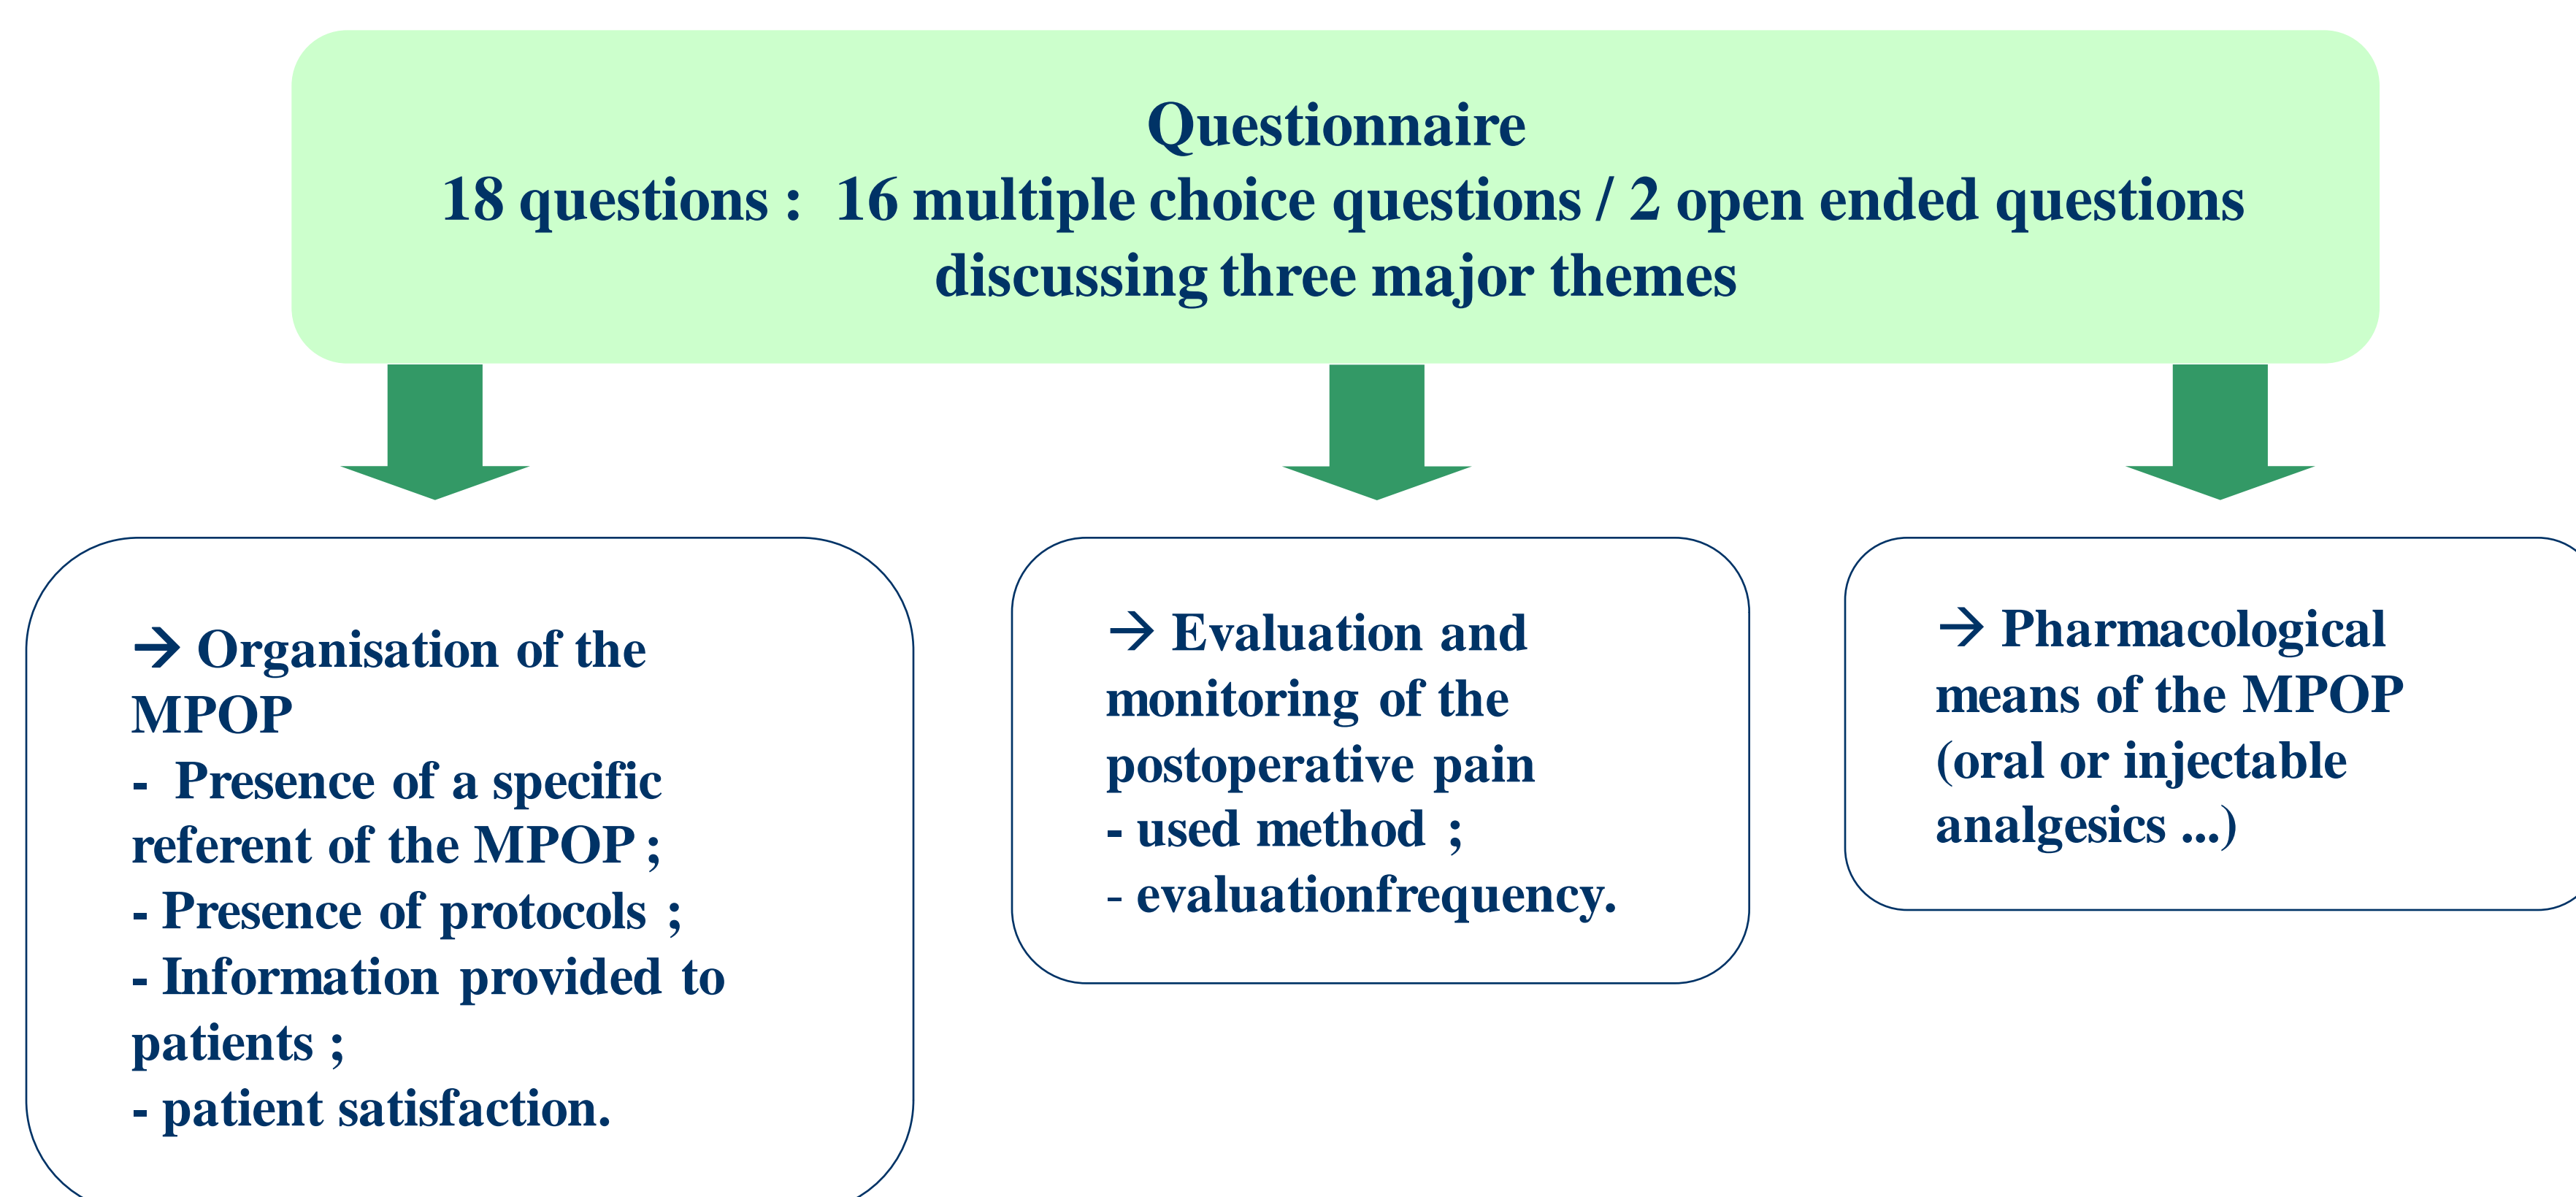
Questionnaire
18 questions : 16 multiple choice questions / 2 open ended questions
discussing three major themes

→ Organisation of the MPOP
- Presence of a specific referent of the MPOP ;
- Presence of protocols ;
- Information provided to patients ;
- patient satisfaction.

→ Evaluation and monitoring of the postoperative pain
- used method ;
- evaluationfrequency.

→ Pharmacological means of the MPOP (oral or injectable analgesics ...)